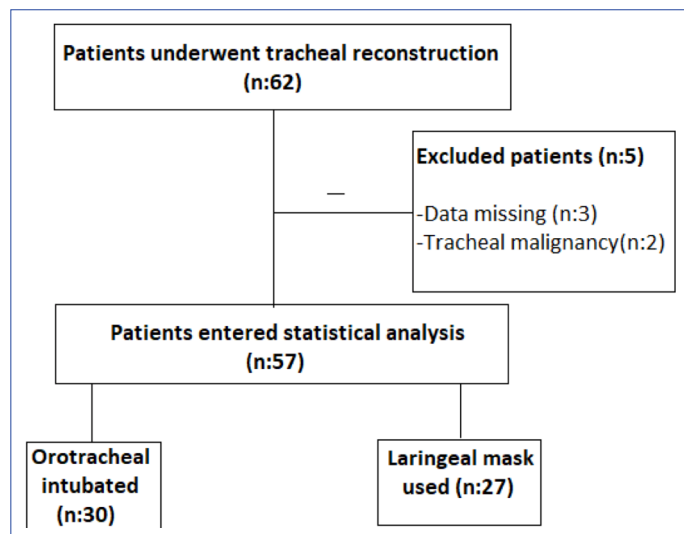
Patients underwent tracheal reconstruction (n:62)

—

Excluded patients (n:5)

-Data missing (n:3)
-Tracheal malignancy(n:2)

Patients entered statistical analysis (n:57)

Orotracheal intubated (n:30)

Laringeal mask used (n:27)